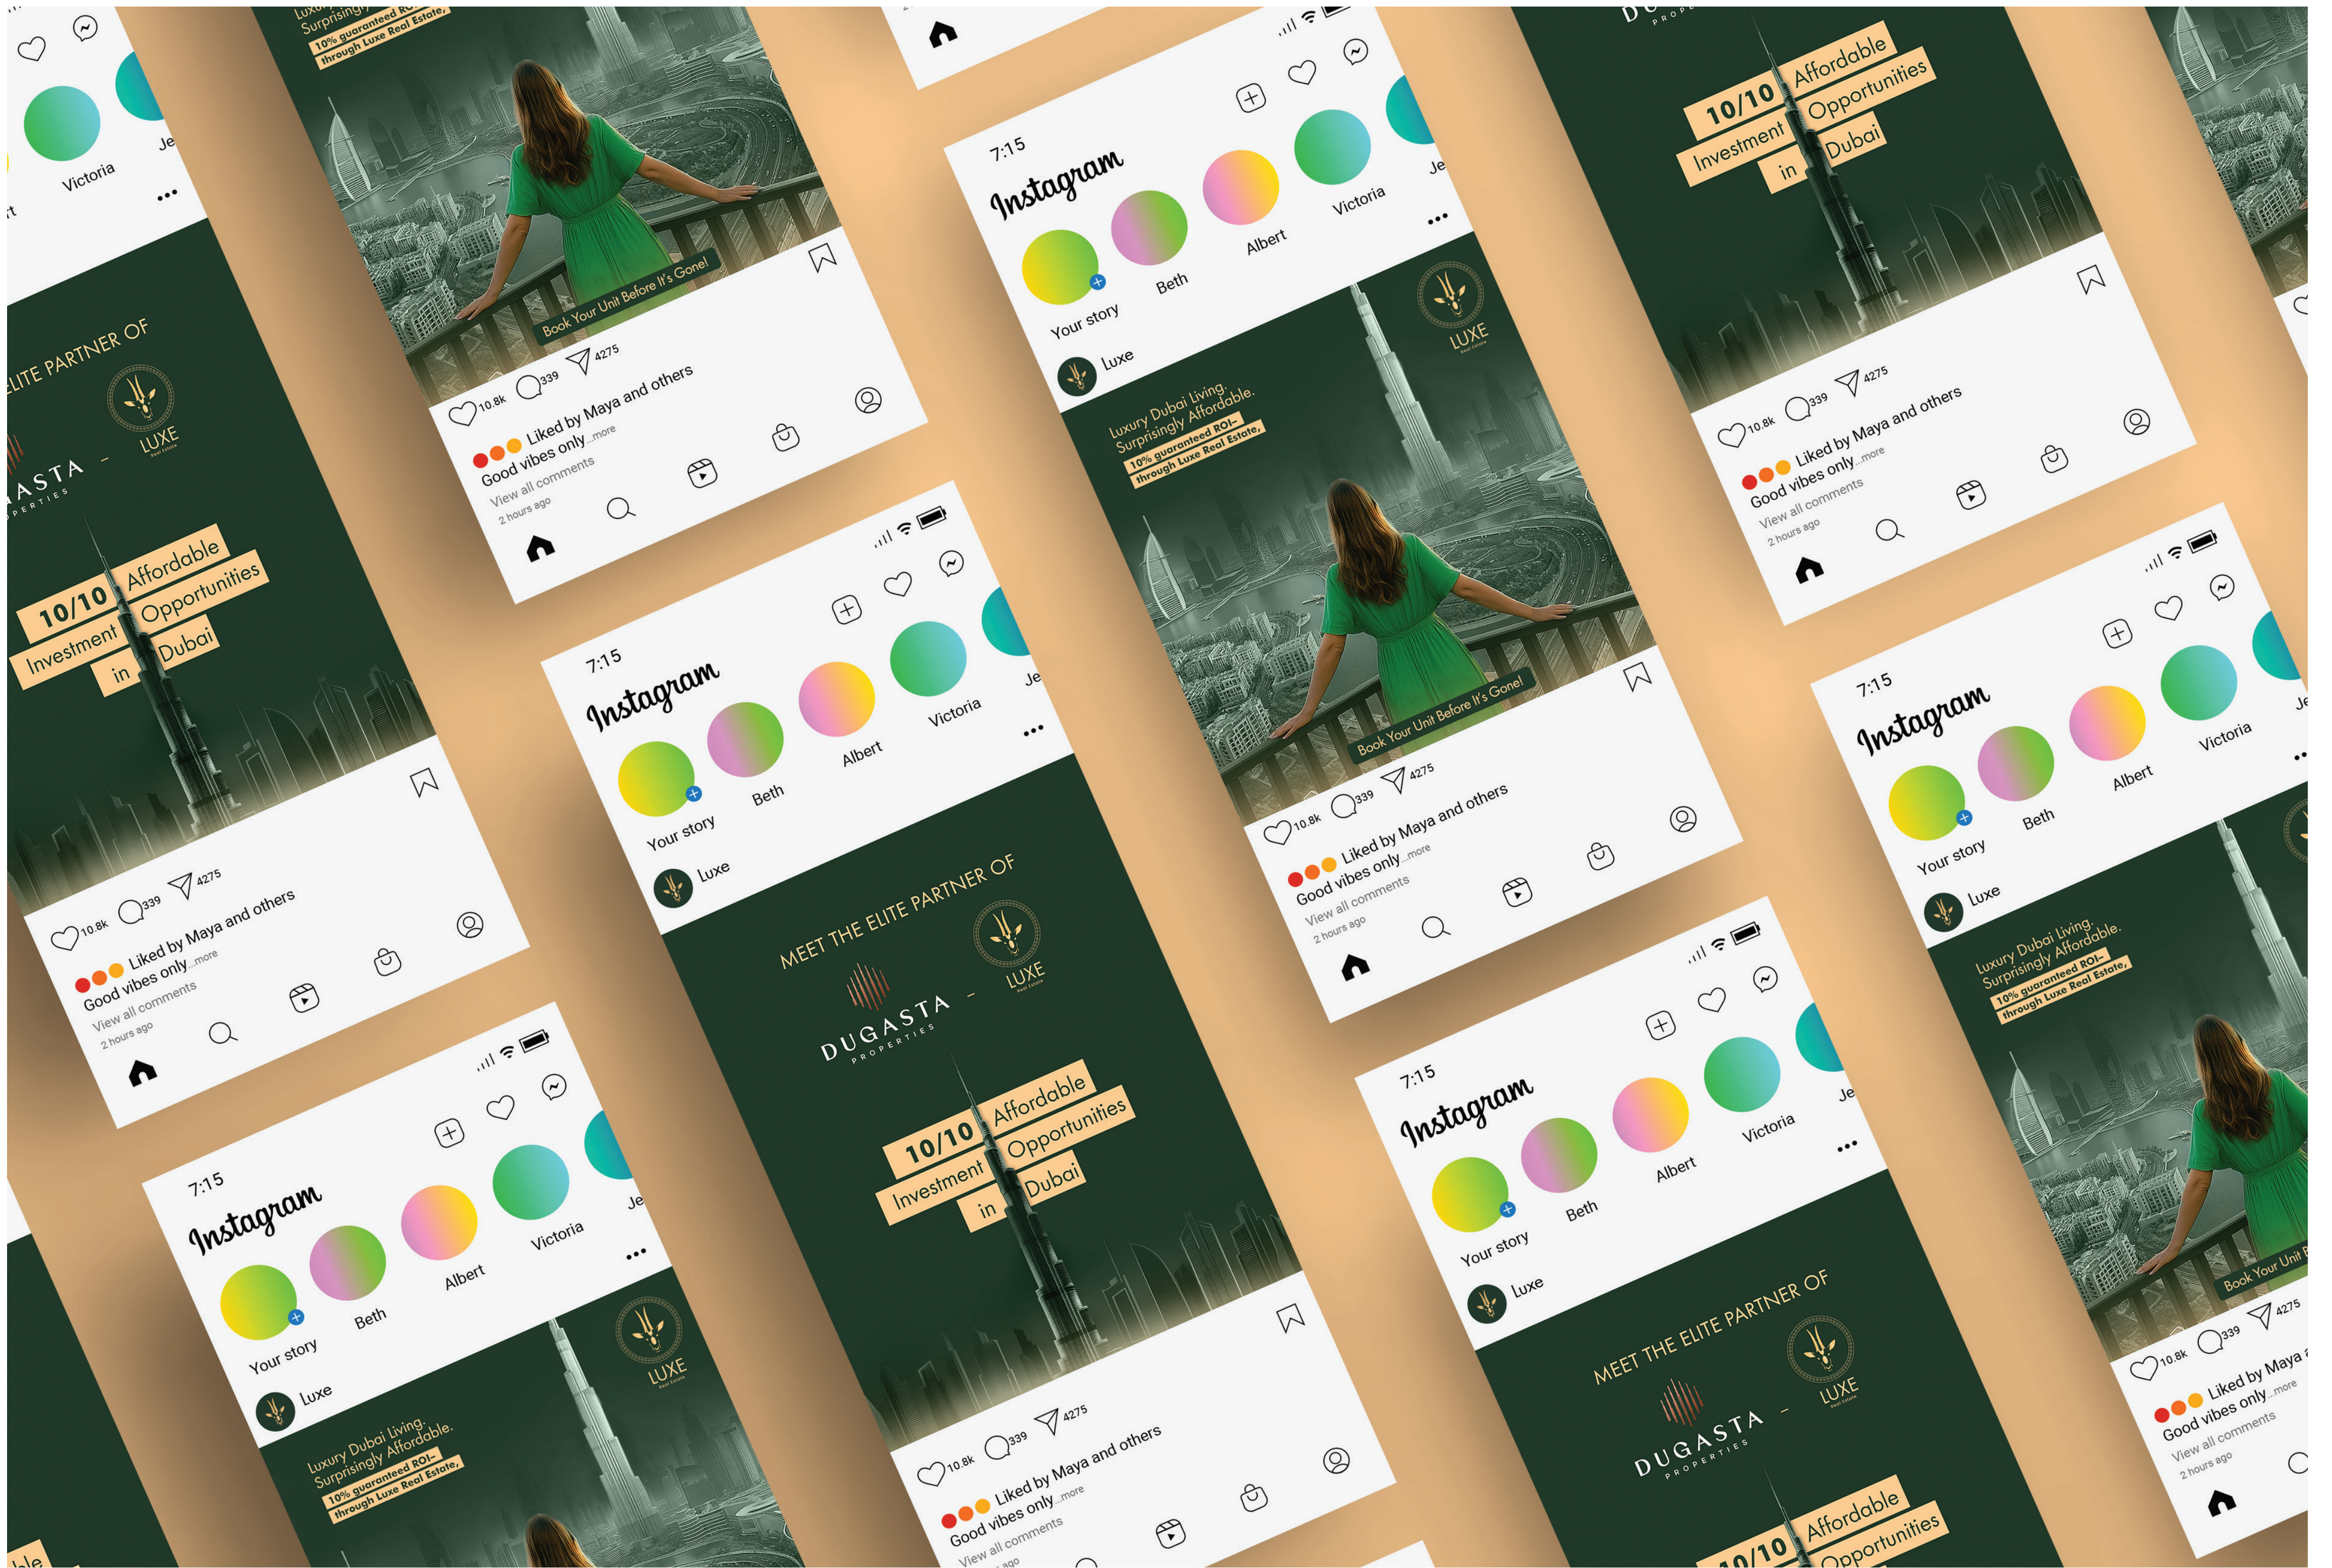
7:15
Instagram
Your story
Beth
Albert
Victoria
Je
Luxe

MEET THE ELITE PARTNER OF
DUGASTA PROPERTIES
LUXE Real Estate

10/10 Investment in Affordable Opportunities Dubai

10.8k 339 4275
Liked by Maya and others
Good vibes only ...more
View all comments
2 hours ago

7:15
Instagram
Your story
Beth
Albert
Victoria
Je
Luxe

Luxury Dubai Living.
Surprisingly Affordable.
10% guaranteed ROI-
through Luxe Real Estate,

Book Your Unit Before It's Gone!

10.8k 339 4275
Liked by Maya and others
Good vibes only ...more
View all comments
2 hours ago